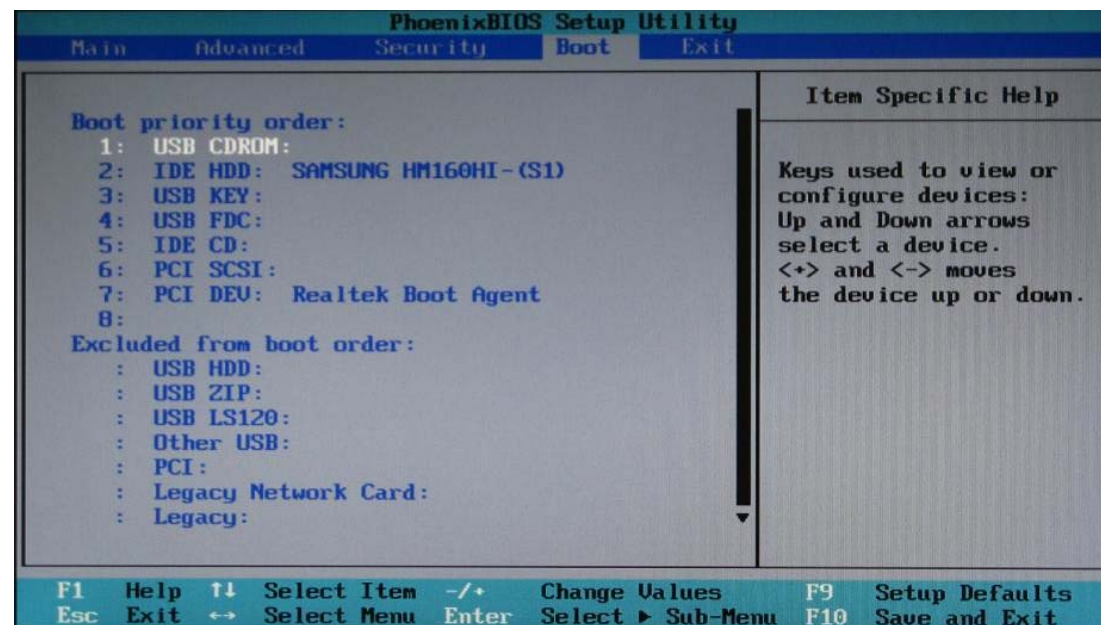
PhoenixBIOS Setup Utility

Main Advanced Security Boot Exit

Boot priority order:
1: USB CDROM:
2: IDE HDD: SAMSUNG HM160HI-(S1)
3: USB KEY:
4: USB FDC:
5: IDE CD:
6: PCI SCSI:
7: PCI DEV: Realtek Boot Agent
8:
Excluded from boot order:
: USB HDD:
: USB ZIP:
: USB LS120:
: Other USB:
: PCI:
: Legacy Network Card:
: Legacy:

Item Specific Help

Keys used to view or configure devices: Up and Down arrows select a device. <+> and <-> moves the device up or down.

F1 Help ↑↓ Select Item -/+ Change Values F9 Setup Defaults
Esc Exit ↔ Select Menu Enter Select ▸ Sub-Menu F10 Save and Exit